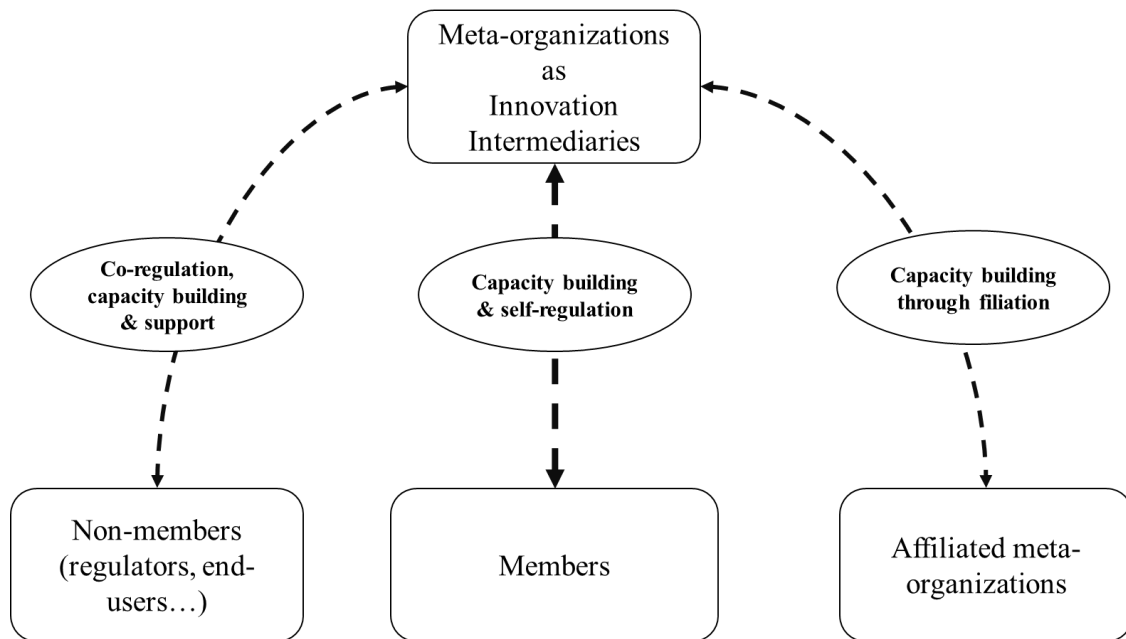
Meta-organizations as Innovation Intermediaries

Co-regulation, capacity building & support

Capacity building & self-regulation

Capacity building through filiation

Non-members (regulators, end-users…)

Members

Affiliated meta-organizations